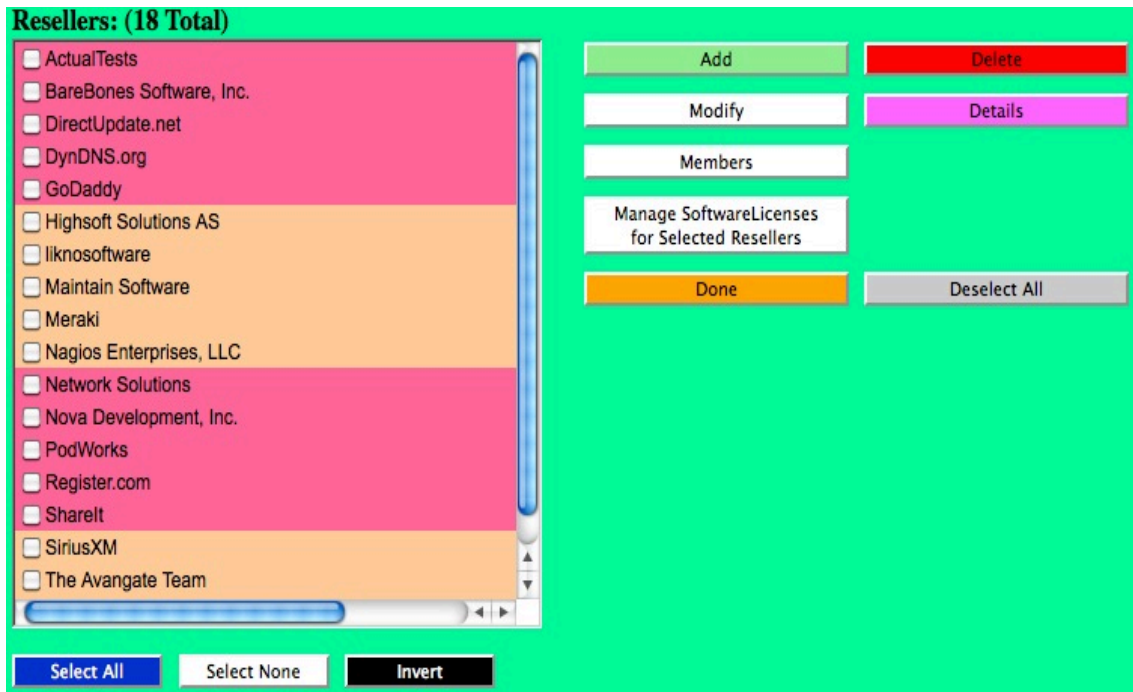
Resellers: (18 Total)

ActualTests
BareBones Software, Inc.
DirectUpdate.net
DynDNS.org
GoDaddy
Highsoft Solutions AS
liknosoftware
Maintain Software
Meraki
Nagios Enterprises, LLC
Network Solutions
Nova Development, Inc.
PodWorks
Register.com
ShareIt
SiriusXM
The Avangate Team

Add
Delete
Modify
Details
Members
Manage SoftwareLicenses for Selected Resellers
Done
Deselect All

Select All
Select None
Invert